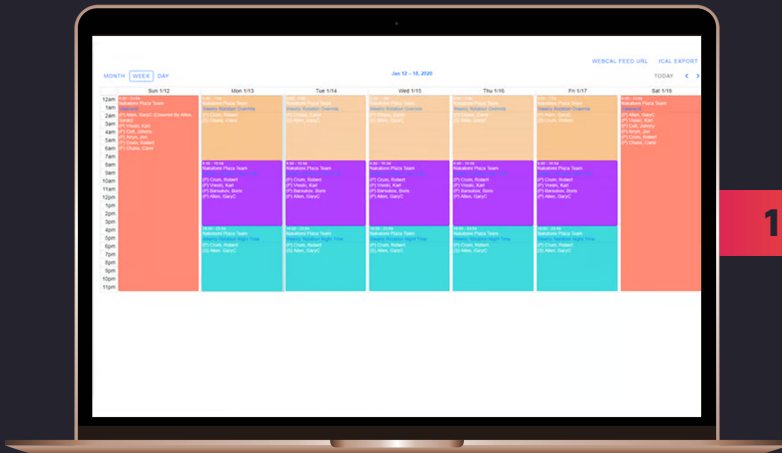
WEBCAL FEED URL ICAL EXPORT

MONTH WEEK DAY

Jan 12 – 18, 2020

TODAY

| | Sun 1/12 | Mon 1/13 | Tue 1/14 | Wed 1/15 | Thu 1/16 | Fri 1/17 | Sat 1/18 |
|---|---|---|---|---|---|---|---|
| 12am | | | | | | | |
| 1am | | | | | | | |
| 2am | | | | | | | |
| 3am | | | | | | | |
| 4am | | | | | | | |
| 5am | | | | | | | |
| 6am | | | | | | | |
| 7am | | | | | | | |
| 8am | | | | | | | |
| 9am | | | | | | | |
| 10am | | | | | | | |
| 11am | | | | | | | |
| 12pm | | | | | | | |
| 1pm | | | | | | | |
| 2pm | | | | | | | |
| 3pm | | | | | | | |
| 4pm | | | | | | | |
| 5pm | | | | | | | |
| 6pm | | | | | | | |
| 7pm | | | | | | | |
| 8pm | | | | | | | |
| 9pm | | | | | | | |
| 10pm | | | | | | | |
| 11pm | | | | | | | |

Naturism Place Team
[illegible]

1